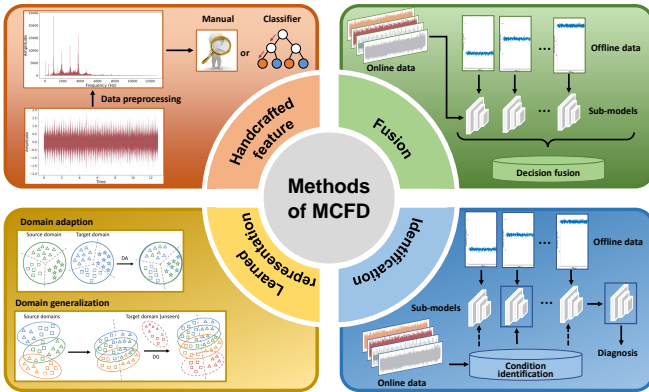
Manual
Classifier
or
Amplitude
Frequency (Hz)
Data preprocessing
Amplitude
Time
Handcrafted feature
Online data
Offline data
Sub-models
Fusion
Decision fusion
Methods of MCFD
Domain adaption
Source domain
Target domain
DA
Domain generalization
Source domains
Target domain (unseen)
DG
Learned representation
Identification
Offline data
Sub-models
Online data
Condition identification
Diagnosis